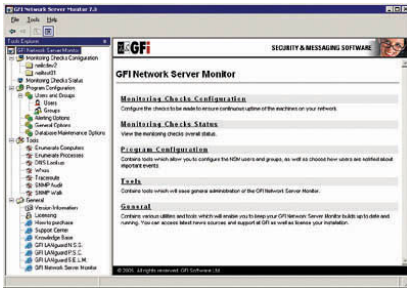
GFI Network Server Monitor 7.5

File Tools Help

Tools Explorer

GFI Network Server Monitor
Monitoring Checks Configuration
nalkdev7
nalkxd31
Monitoring Checks Status
Program Configuration
Users and Groups
Users
Groups
Alerting Options
General Options
Database Maintenance Options
Tools
Enumerate Computers
Enumerate Processes
DNS Lookup
Whois
Traceroute
SNMP Audit
SNMP Walk
General
Version Information
Licensing
How to purchase
Support Center
Knowledge Base
GFI LANguard N.S.S.
GFI LANguard P.S.C.
GFI LANguard S.E.L.M.
GFI Network Server Monitor

GFI

SECURITY & MESSAGING SOFTWARE

GFI Network Server Monitor

Monitoring Checks Configuration

Configure the checks to be made to ensure continuous uptime of the machines on your network.

Monitoring Checks Status

View the monitoring checks overall status.

Program Configuration

Contains tools which allow you to configure the NSM users and groups, as well as choose how users are notified about important events.

Tools

Contains tools which will ease general administration of the GFI Network Server Monitor.

General

Contains various utilities and tools which will enable you to keep your GFI Network Server Monitor builds up to date and running. You can access latest news sources and support all GFI as well as license your installation.

© 2005. All rights reserved. GFI Software Ltd.